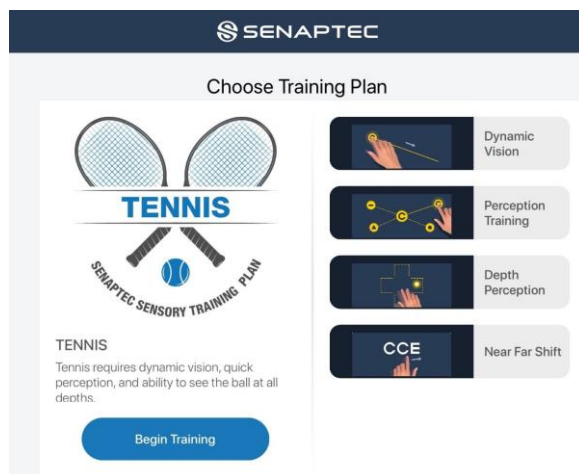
SENAPTEC

Choose Training Plan

TENNIS

SENAPTEC SENSORY TRAINING PLAN

TENNIS

Tennis requires dynamic vision, quick perception, and ability to see the ball at all depths.

Begin Training

Dynamic Vision

Perception Training

Depth Perception

CCE

Near Far Shift